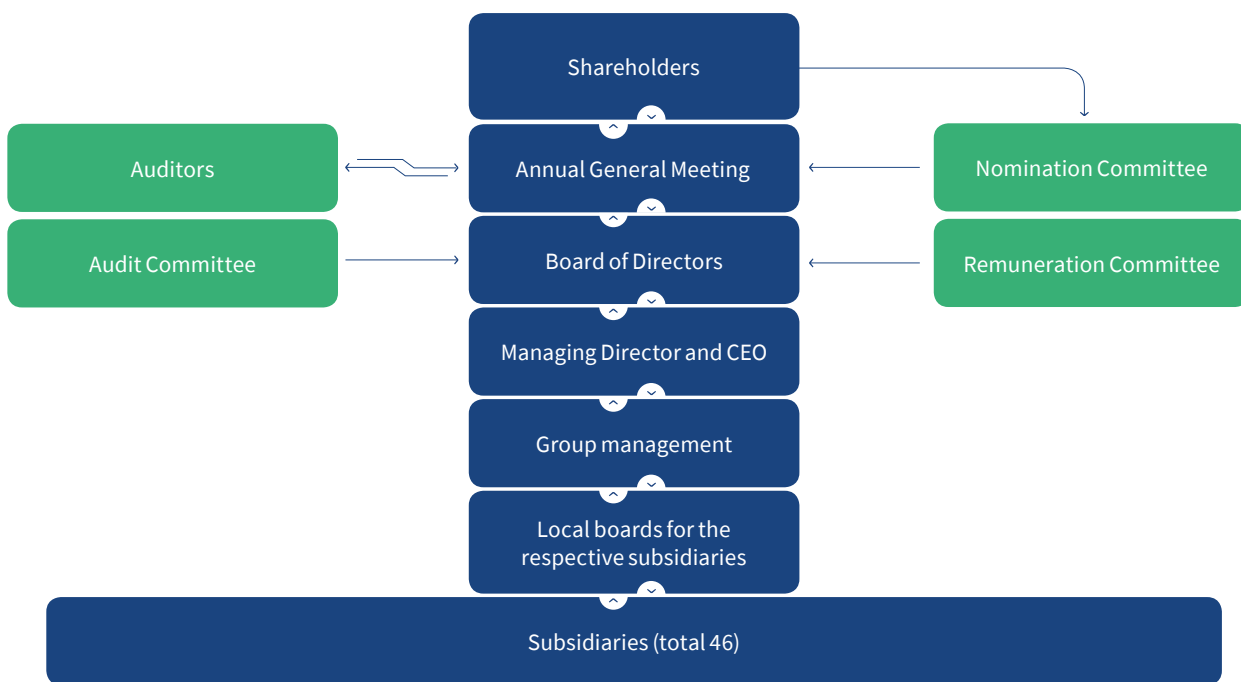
Shareholders

Auditors

Annual General Meeting

Nomination Committee

Audit Committee

Board of Directors

Remuneration Committee

Managing Director and CEO

Group management

Local boards for the respective subsidiaries

Subsidiaries (total 46)